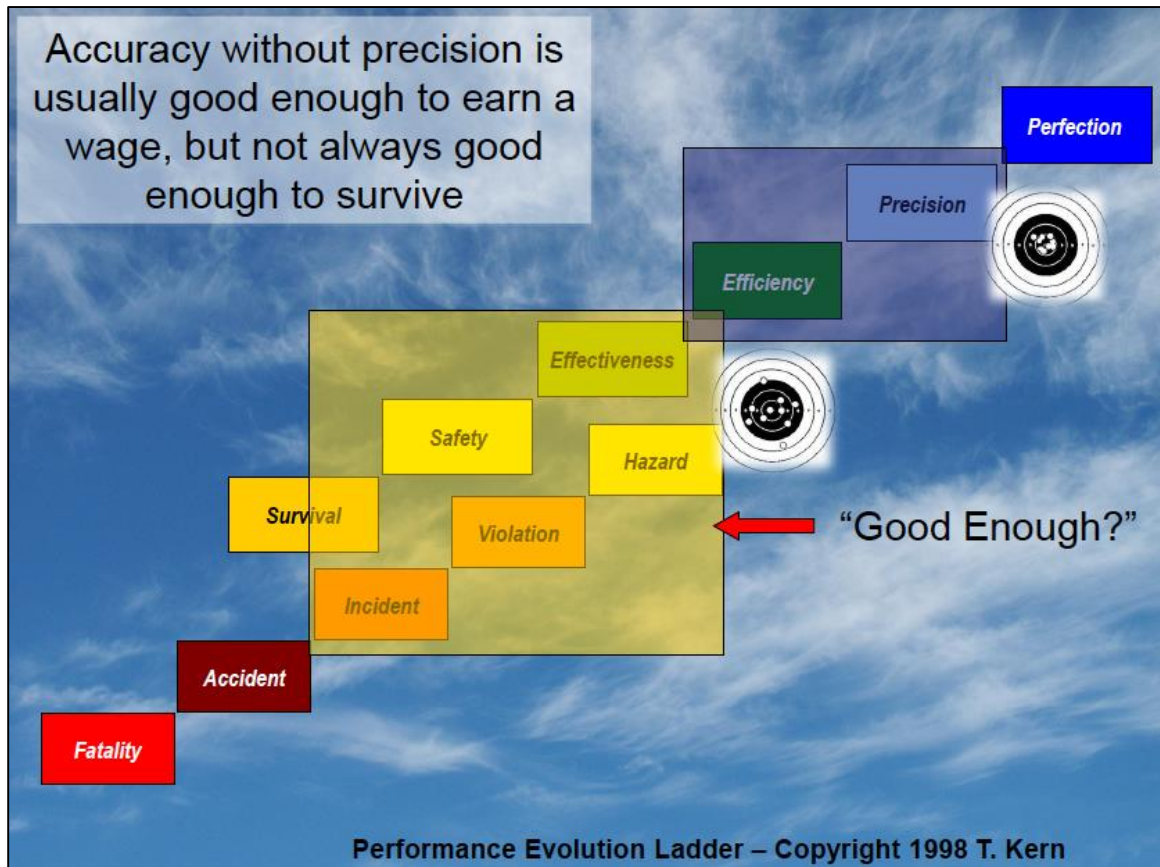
Accuracy without precision is usually good enough to earn a wage, but not always good enough to survive

Perfection

Precision

Efficiency

Effectiveness

Safety

Hazard

Survival

Violation

"Good Enough?"

Incident

Accident

Fatality

Performance Evolution Ladder – Copyright 1998 T. Kern